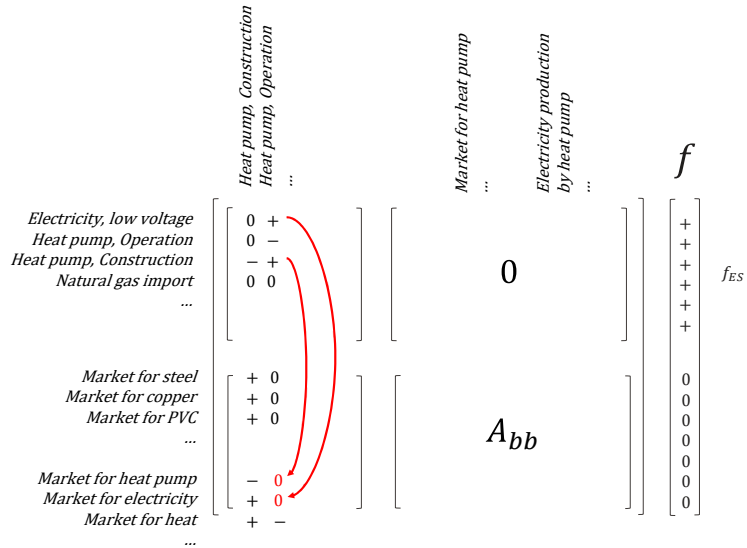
Heat pump, Construction
Heat pump, Operation
...

Market for heat pump
...
Electricity production by heat pump
...

$f$

Electricity, low voltage
Heat pump, Operation
Heat pump, Construction
Natural gas import
...

0 +
0 −
− +
0 0

0

+
+
+
+
+
+

$f_{ES}$

Market for steel
Market for copper
Market for PVC
...

Market for heat pump
Market for electricity
Market for heat
...

+ 0
+ 0
+ 0

− 0
+ 0
+ −

$A_{bb}$

0
0
0
0
0
0
0